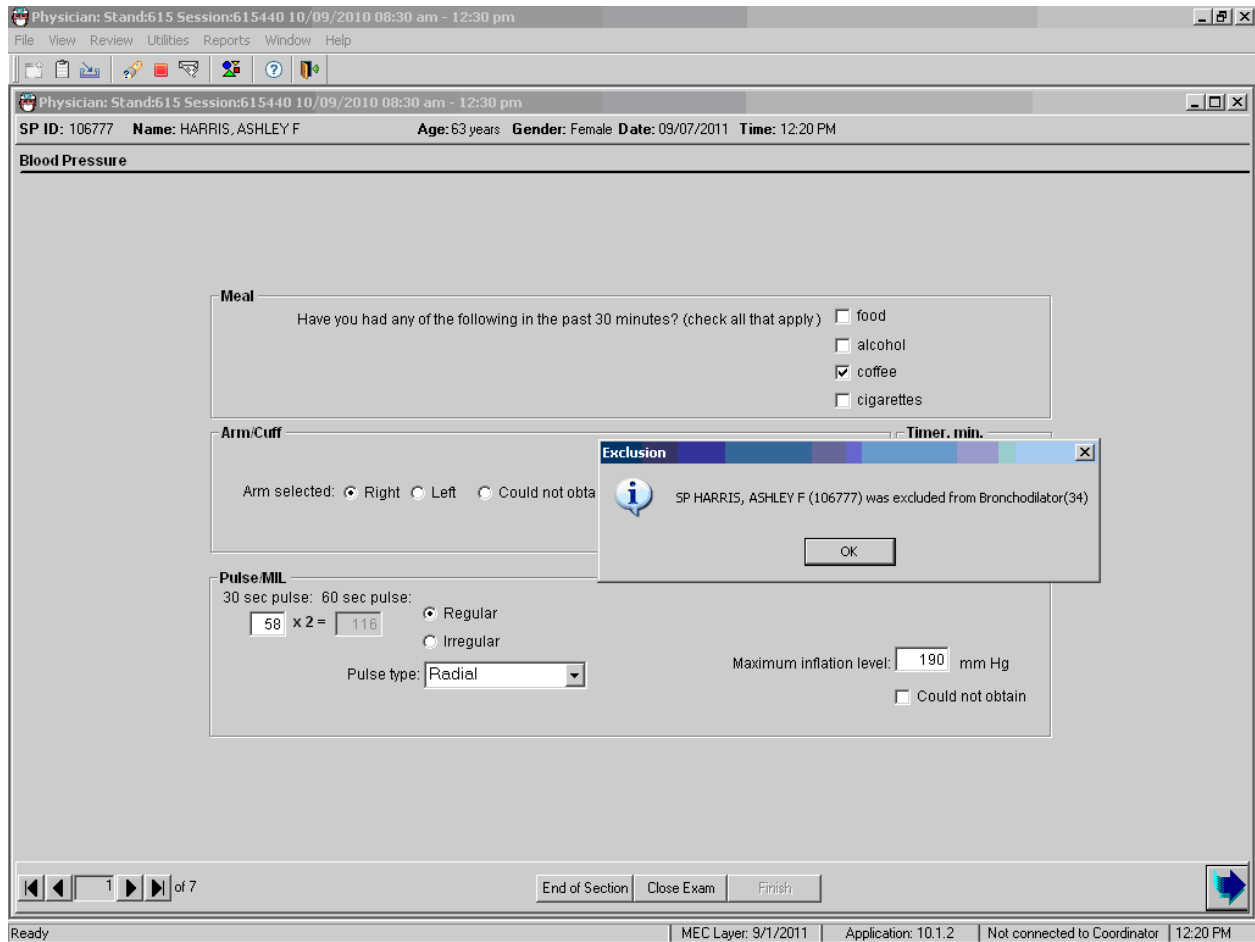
Physician: Stand:615 Session:615440 10/09/2010 08:30 am - 12:30 pm

File View Review Utilities Reports Window Help

Physician: Stand:615 Session:615440 10/09/2010 08:30 am - 12:30 pm

SP ID: 106777 Name: HARRIS, ASHLEY F Age: 63 years Gender: Female Date: 09/07/2011 Time: 12:20 PM

Blood Pressure

Meal

Have you had any of the following in the past 30 minutes? (check all that apply)

food
alcohol
coffee
cigarettes

Arm/Cuff

Timer, min.

Arm selected: Right Left Could not obta

Exclusion

SP HARRIS, ASHLEY F (106777) was excluded from Bronchodilator(34)

OK

Pulse/MIL

30 sec pulse: 60 sec pulse:

58 x 2 = 116

Regular

Irregular

Pulse type: Radial

Maximum inflation level: 190 mm Hg

Could not obtain

1 of 7

End of Section Close Exam Finish

Ready | MEC Layer: 9/1/2011 | Application: 10.1.2 | Not connected to Coordinator | 12:20 PM